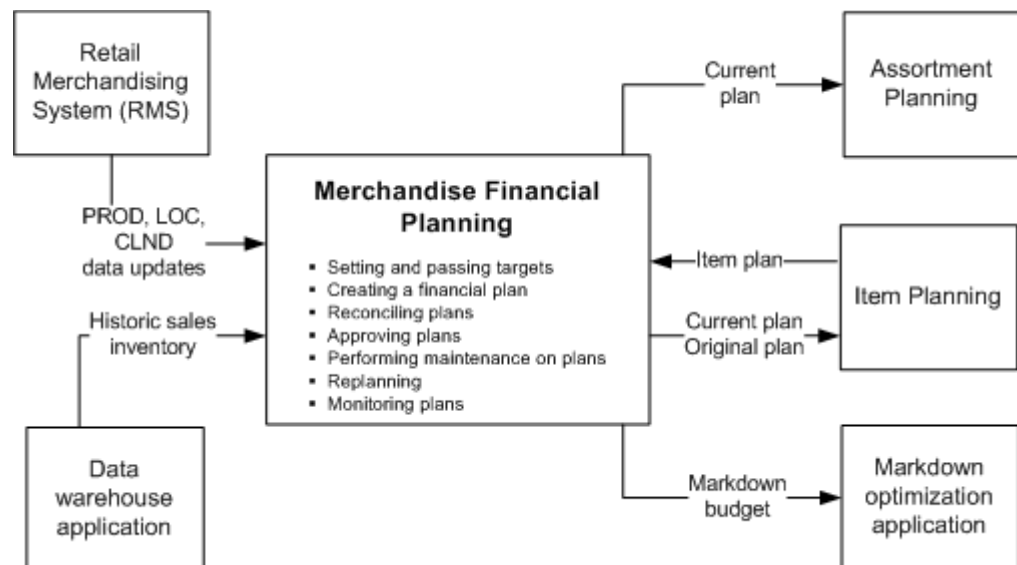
Retail Merchandising System (RMS)

PROD, LOC, CLND data updates

Historic sales inventory

Data warehouse application

Merchandise Financial Planning

- Setting and passing targets
- Creating a financial plan
- Reconciling plans
- Approving plans
- Performing maintenance on plans
- Replanning
- Monitoring plans

Current plan

Assortment Planning

Item plan

Item Planning

Current plan
Original plan

Markdown budget

Markdown optimization application